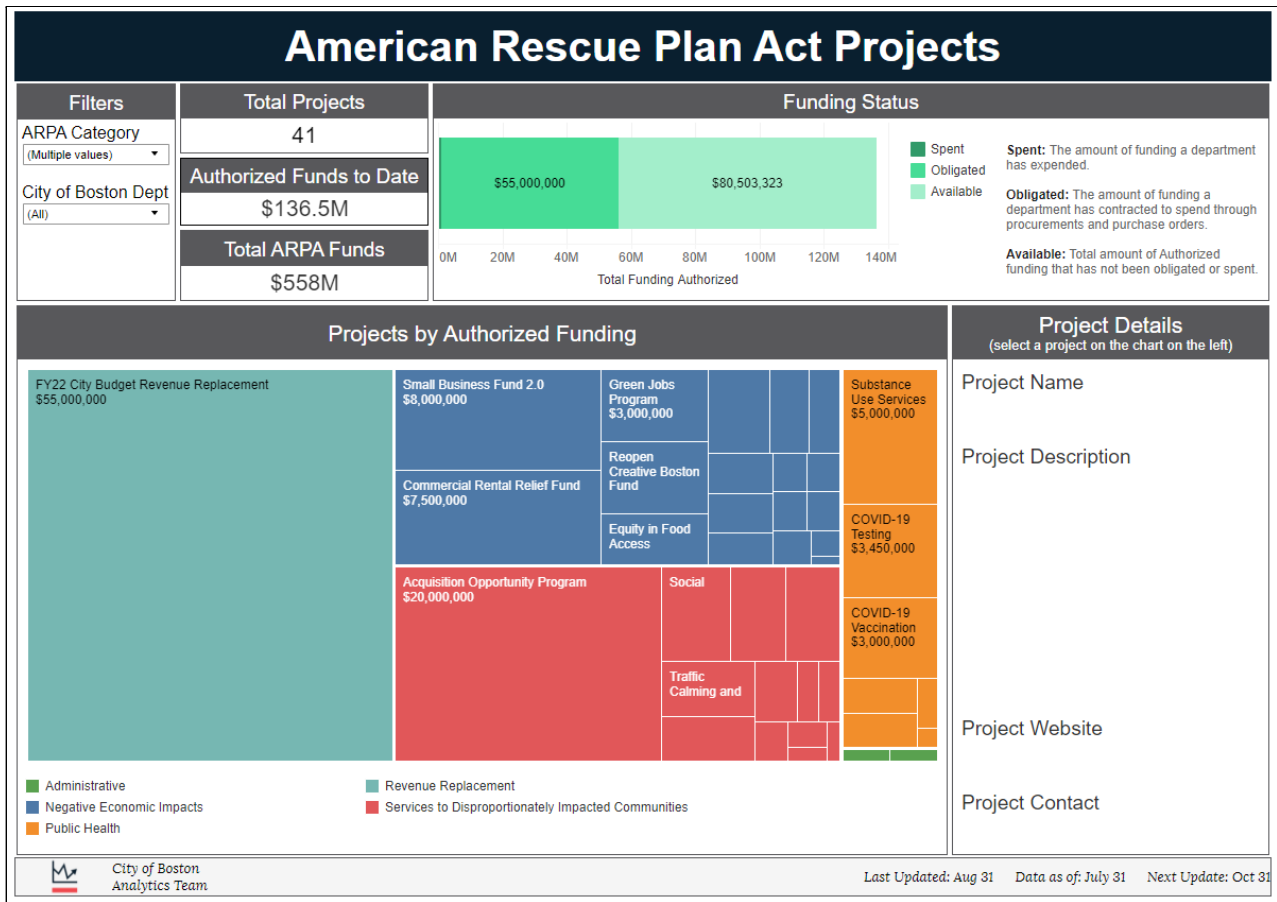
American Rescue Plan Act Projects

Filters

ARPA Category
(Multiple values)

City of Boston Dept
(All)

Total Projects
41

Authorized Funds to Date
$136.5M

Total ARPA Funds
$558M

Funding Status

$55,000,000
$80,503,323

0M 20M 40M 60M 80M 100M 120M 140M
Total Funding Authorized

Spent
Obligated
Available

Spent: The amount of funding a department has expended.

Obligated: The amount of funding a department has contracted to spend through procurements and purchase orders.

Available: Total amount of Authorized funding that has not been obligated or spent.

Projects by Authorized Funding

FY22 City Budget Revenue Replacement
$55,000,000

Small Business Fund 2.0
$8,000,000

Green Jobs Program
$3,000,000

Reopen Creative Boston Fund

Commercial Rental Relief Fund
$7,500,000

Equity in Food Access

Substance Use Services
$5,000,000

COVID-19 Testing
$3,450,000

COVID-19 Vaccination
$3,000,000

Acquisition Opportunity Program
$20,000,000

Social

Traffic Calming and

Administrative
Negative Economic Impacts
Public Health
Revenue Replacement
Services to Disproportionately Impacted Communities

Project Details
(select a project on the chart on the left)

Project Name

Project Description

Project Website

Project Contact

City of Boston
Analytics Team

Last Updated: Aug 31 Data as of: July 31 Next Update: Oct 31